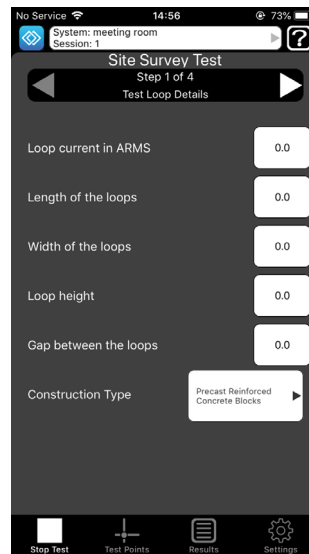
No Service 14:56 73%

System: meeting room
Session: 1

?

Site Survey Test

Step 1 of 4
Test Loop Details

Loop current in ARMS
0.0

Length of the loops
0.0

Width of the loops
0.0

Loop height
0.0

Gap between the loops
0.0

Construction Type
Precast Reinforced Concrete Blocks

Stop Test
Test Points
Results
Settings